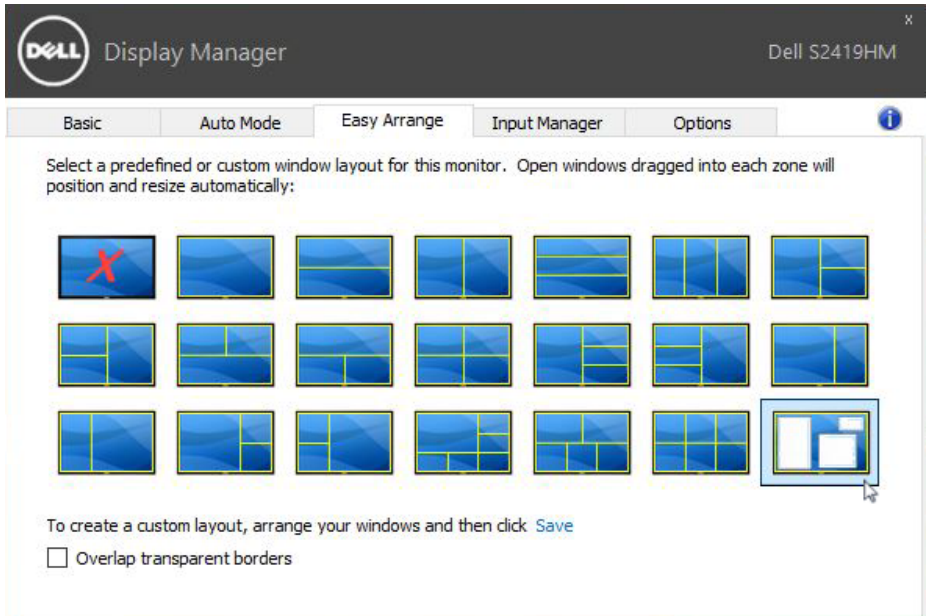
DELL Display Manager

Dell S2419HM

x

Basic | Auto Mode | Easy Arrange | Input Manager | Options

i

Select a predefined or custom window layout for this monitor. Open windows dragged into each zone will position and resize automatically:

To create a custom layout, arrange your windows and then click Save

Overlap transparent borders